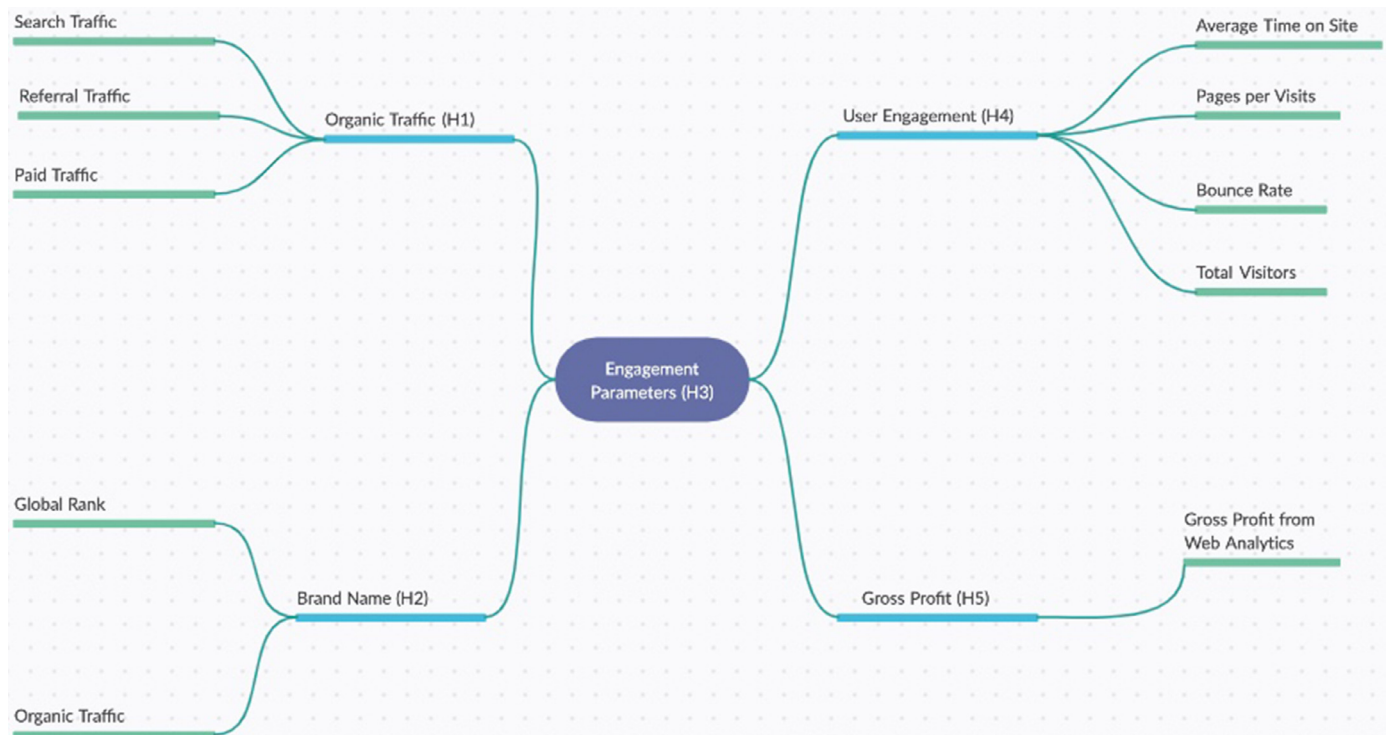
Search Traffic

Referral Traffic

Paid Traffic

Organic Traffic (H1)

Average Time on Site

Pages per Visits

User Engagement (H4)

Bounce Rate

Total Visitors

Engagement Parameters (H3)

Global Rank

Brand Name (H2)

Organic Traffic

Gross Profit from Web Analytics

Gross Profit (H5)